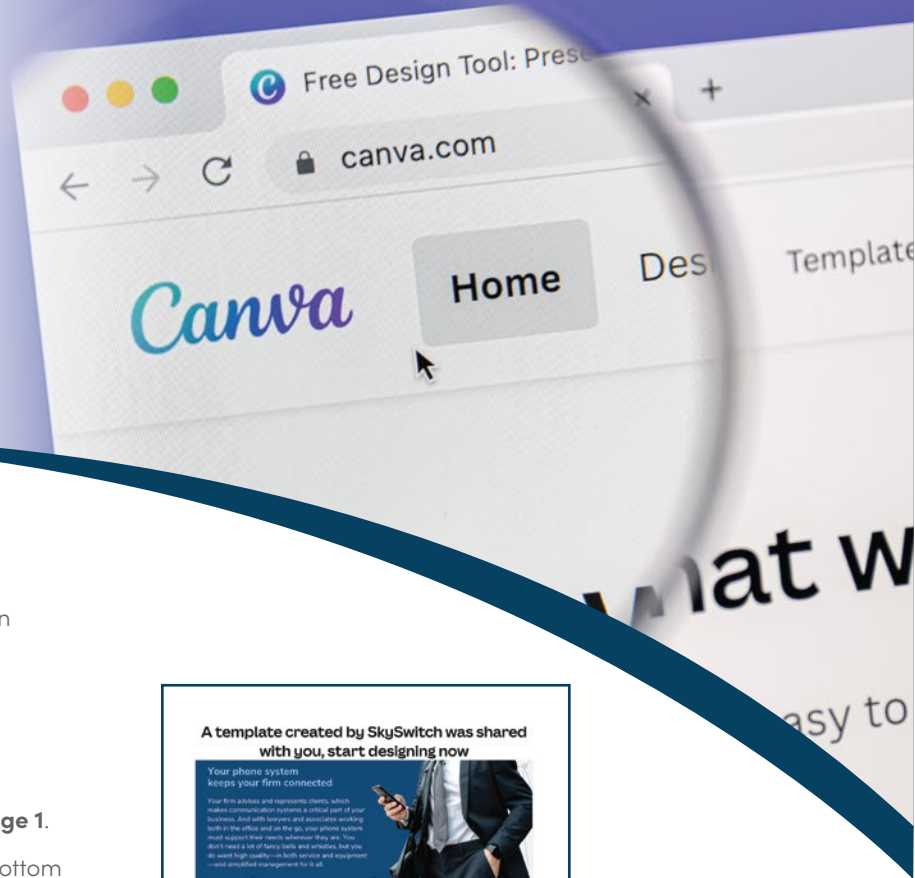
Free Design Tool: Pres

canva.com

Canva

Home

Des

Template

at w

asy to

n

ge 1.

ottom

A template created by SkySwitch was shared with you, start designing now

Your phone system keeps your firm connected

Your firm advises and represents clients, which makes communication systems a critical part of your business. And with lawyers and associates working both in the office and on the go, your phone system must support their needs wherever they are. You don't need a lot of fancy bells and whistles, but you do want high quality—in both service and equipment—and simplified management for it all.